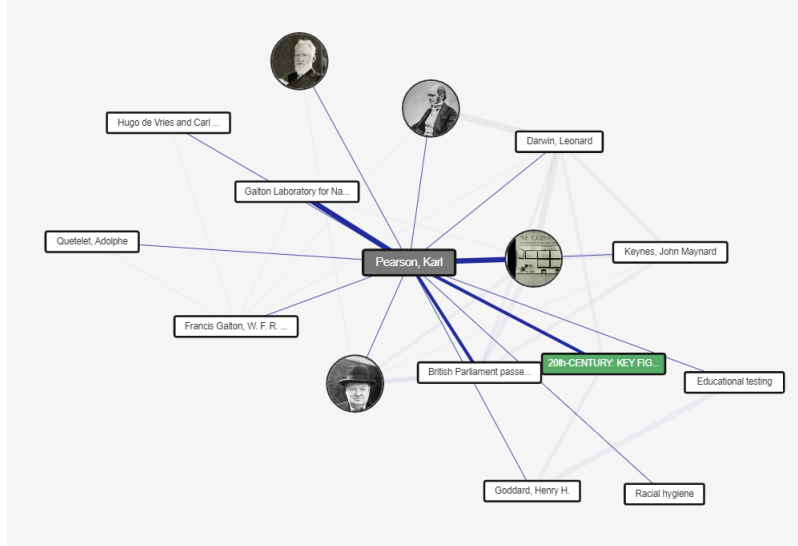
Hugo de Vries and Carl ...

Darwin, Leonard

Galton Laboratory for Na...

Quetelet, Adolphe

Pearson, Karl

Keynes, John Maynard

Francis Galton, W. F. R. ...

British Parliament passe...

20th-CENTURY: KEY FIG...

Educational testing

Goddard, Henry H.

Racial hygiene